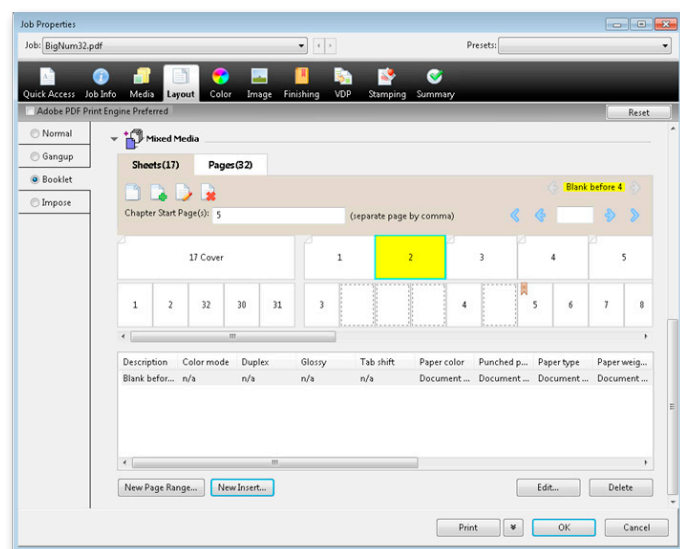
Job Properties

Job: BigNum32.pdf

Presets:

Quick Access Job Info Media Layout Color Image Finishing VDP Stamping Summary

Adobe PDF Print Engine Preferred

Reset

Normal

Gangup

Booklet

Impose

Mixed Media

Sheets(17) Pages(32)

Blank before 4

Chapter Start Page(s): 5 (separate page by comma)

| 17 Cover | 1 | 2 | 3 | 4 | 5 |
|---|---|---|---|---|---|

1 2 32 30 31 3 4 5 6 7 8

| Description | Color mode | Duplex | Glossy | Tab shift | Paper color | Punched p... | Paper type | Paper weig... |
|---|---|---|---|---|---|---|---|---|
| Blank befor... | n/a | n/a | n/a | n/a | Document ... | Document ... | Document ... | Document ... |

New Page Range... New Insert... Edit... Delete

Print OK Cancel